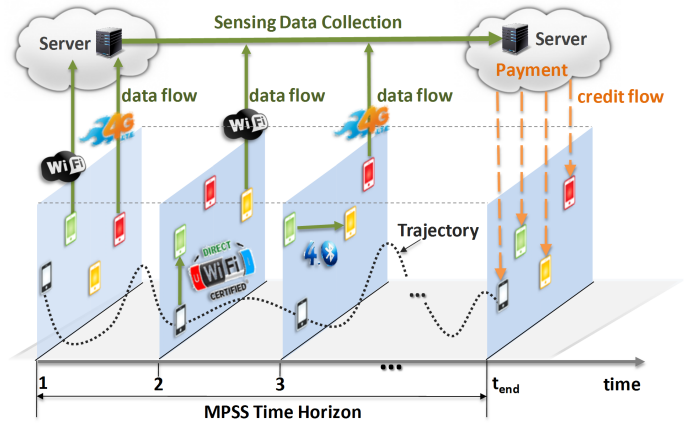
Server

Sensing Data Collection

Server

Payment

data flow

data flow

data flow

credit flow

4G

WiFi

WiFi

4G

DIRECT

WiFi

CERTIFIED

4.0

Trajectory

...

...

1

2

3

$t_{end}$

time

MPSS Time Horizon